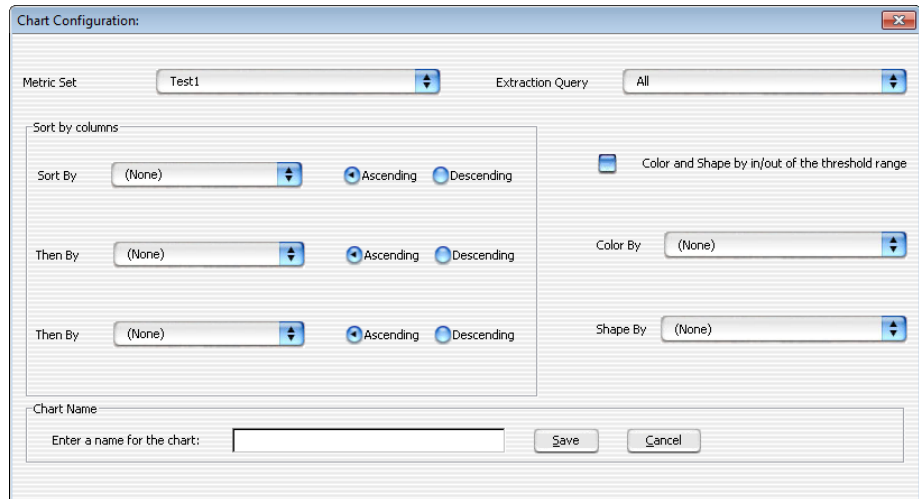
Chart Configuration:

Metric Set
Test1
Extraction Query
All

Sort by columns
Sort By
(None)
Ascending
Descending
Then By
(None)
Ascending
Descending
Then By
(None)
Ascending
Descending

Color and Shape by in/out of the threshold range
Color By
(None)
Shape By
(None)

Chart Name
Enter a name for the chart:
Save
Cancel